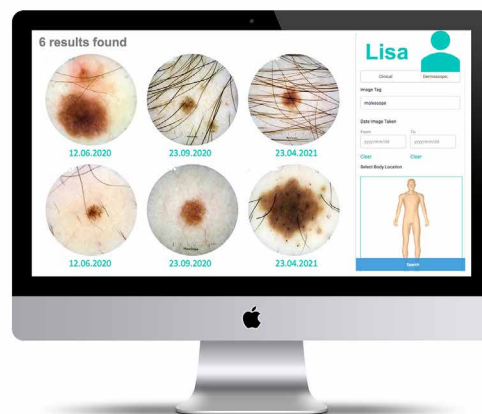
6 results found

12.06.2020

23.09.2020

23.04.2021

12.06.2020

23.09.2020

23.04.2021

Lisa

Clinical

Dermoscopic

Image Tag

molescope

Date Image Taken

From

To

yyyy/mm/dd

yyyy/mm/dd

Clear

Clear

Select Body Location

Search